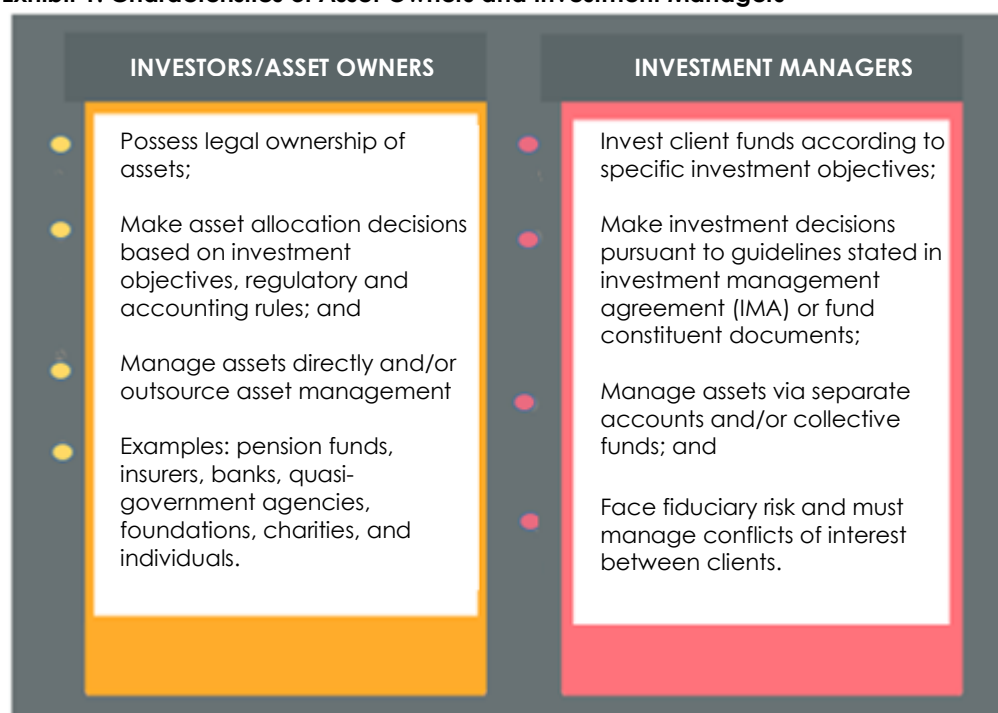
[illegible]

INVESTORS/ASSET OWNERS

Possess legal ownership of assets;

Make asset allocation decisions based on investment objectives, regulatory and accounting rules; and

Manage assets directly and/or outsource asset management

Examples: pension funds, insurers, banks, quasi-government agencies, foundations, charities, and individuals.

INVESTMENT MANAGERS

Invest client funds according to specific investment objectives;

Make investment decisions pursuant to guidelines stated in investment management agreement (IMA) or fund constituent documents;

Manage assets via separate accounts and/or collective funds; and

Face fiduciary risk and must manage conflicts of interest between clients.